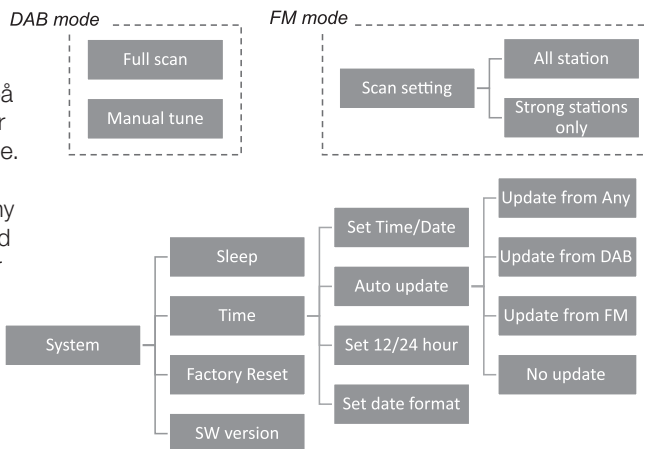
DAB mode

Full scan

Manual tune

FM mode

Scan setting

All station

Strong stations only

å
r
e.

ny
d

System

Sleep

Time

Factory Reset

SW version

Set Time/Date

Auto update

Set 12/24 hour

Set date format

Update from Any

Update from DAB

Update from FM

No update